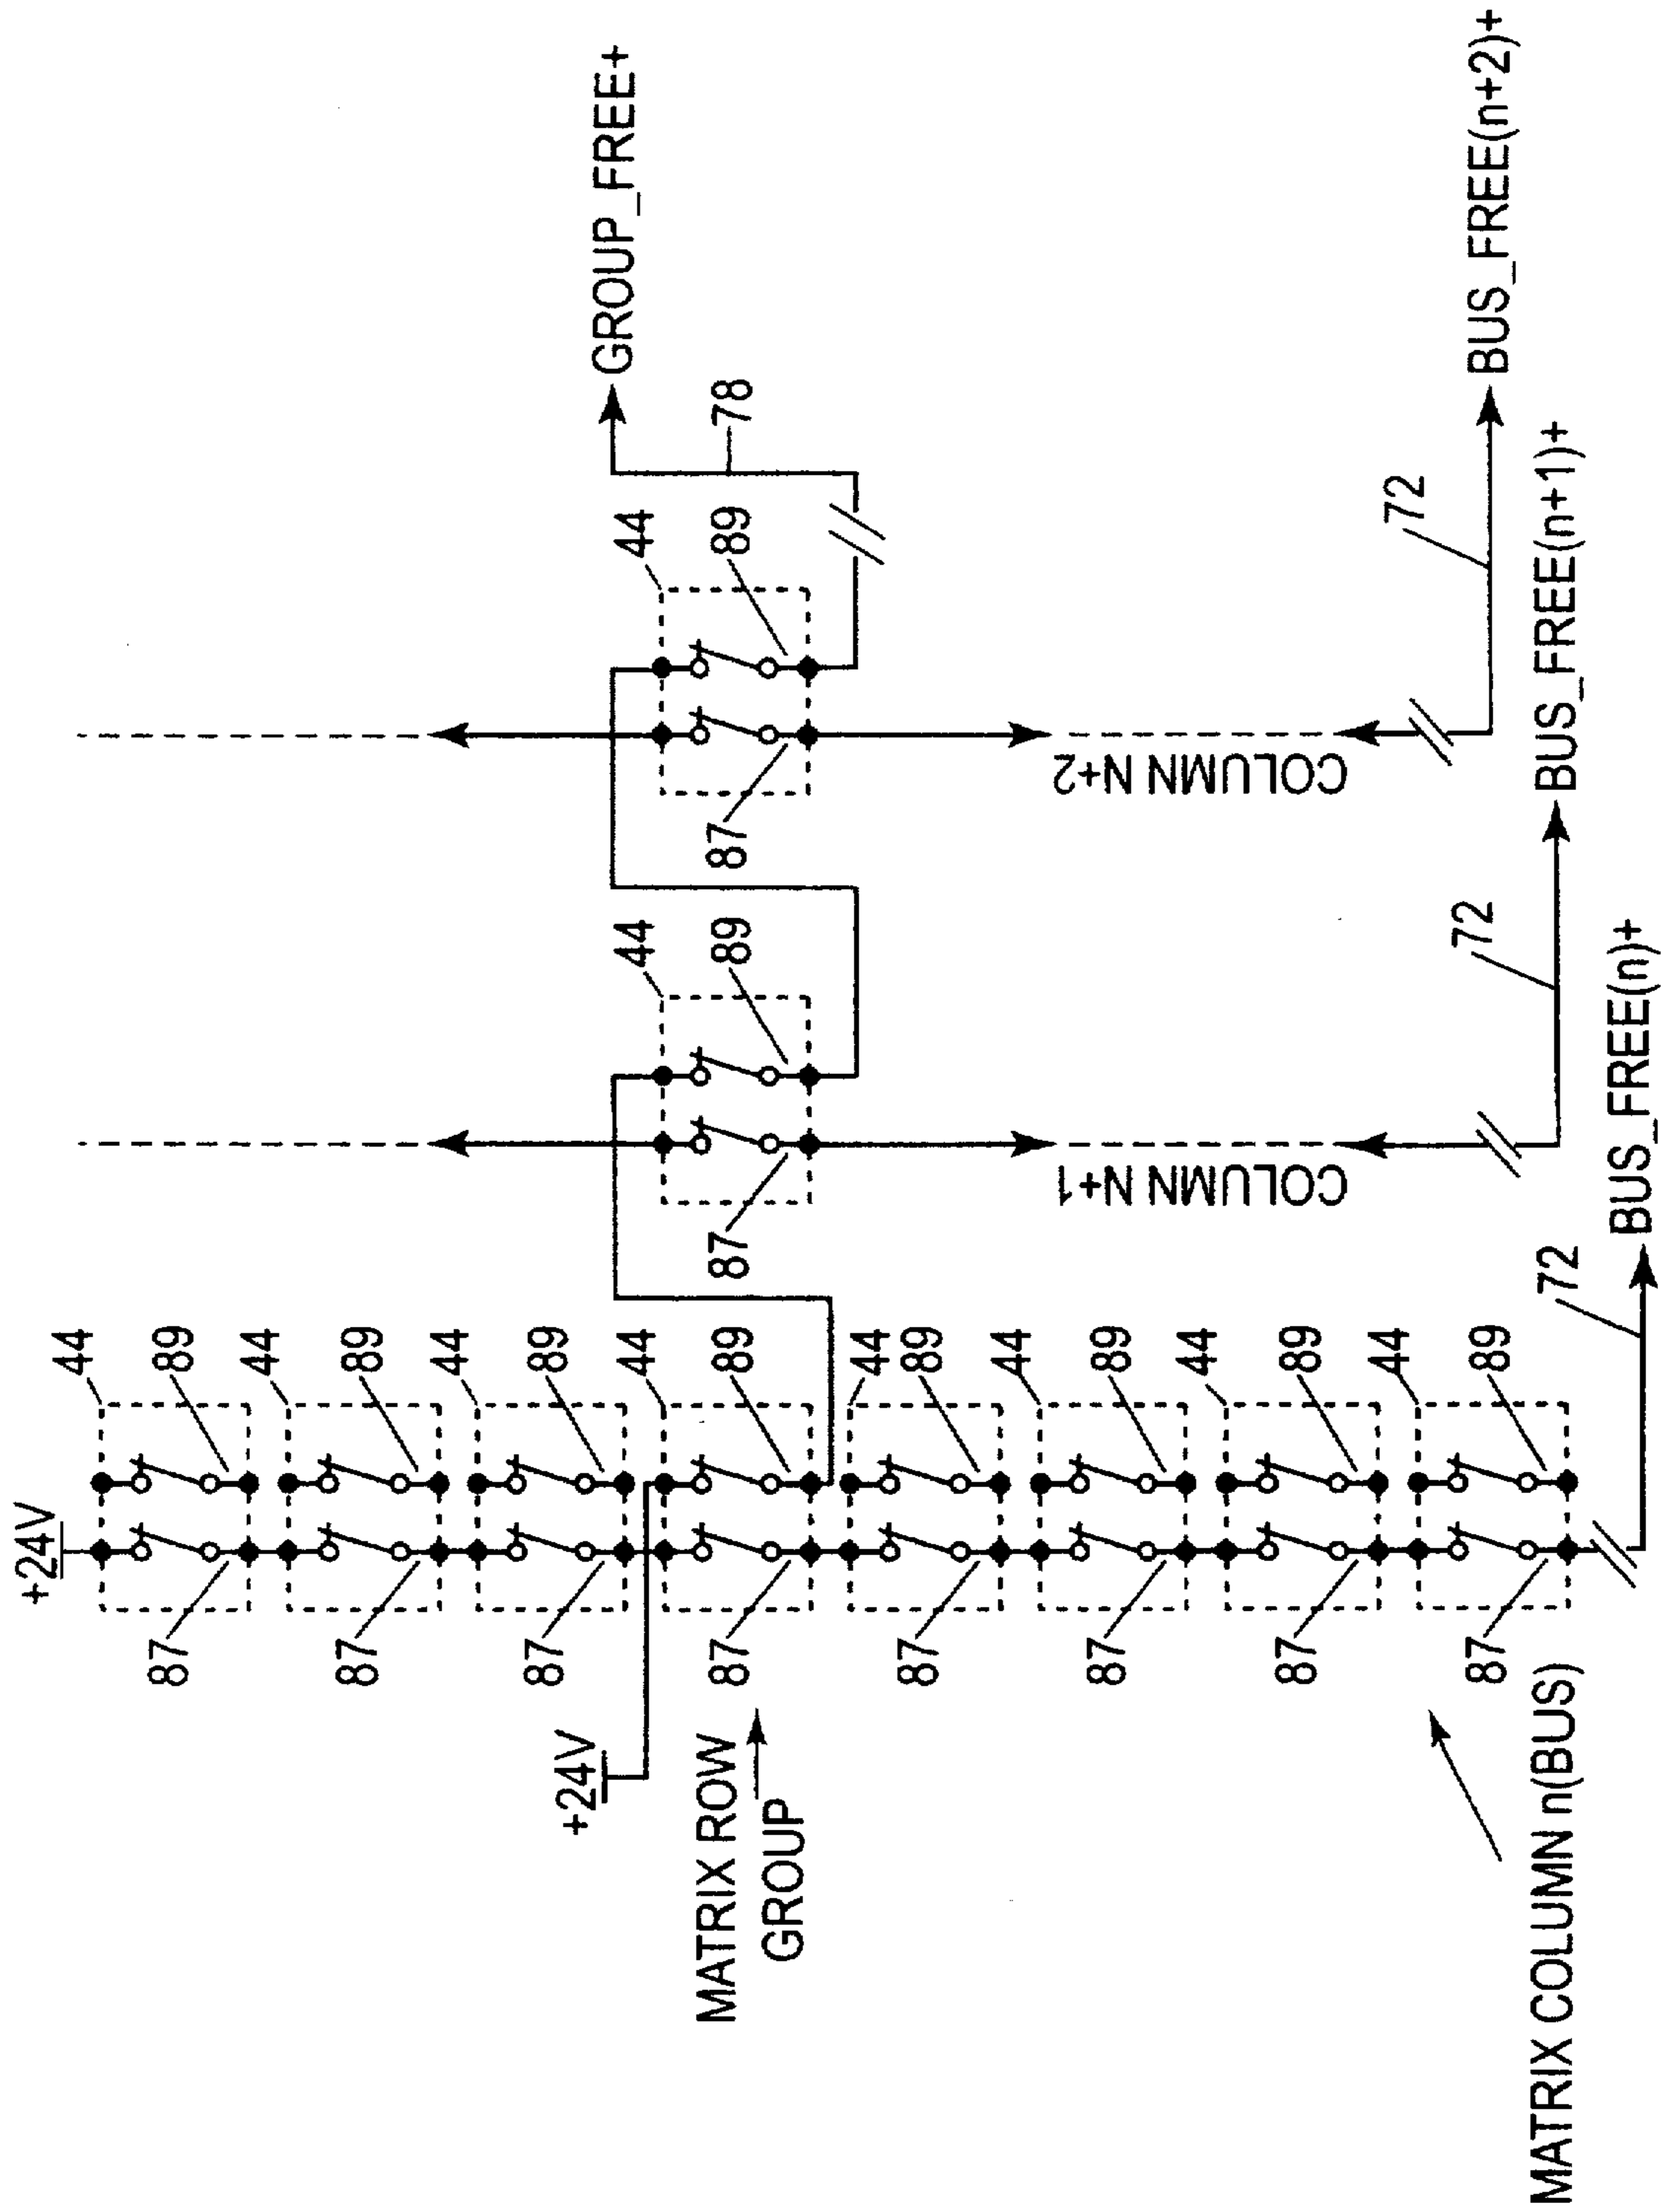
+24V
44
89
87
44
89
87
44
89
87
44
89
87
44
89
87
44
89
87
44
89
87
44
89
87
+24V
MATRIX ROW GROUP
MATRIX COLUMN n(BUS)
72
BUS_FREE(n)+
44
89
87
COLUMN N+1
72
BUS_FREE(n+1)+
44
89
87
COLUMN N+2
72
BUS_FREE(n+2)+
78
GROUP_FREE+